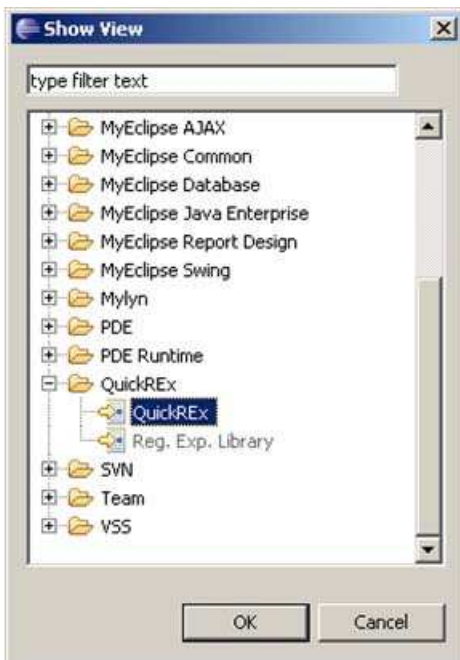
Show View

type filter text

MyEclipse AJAX
MyEclipse Common
MyEclipse Database
MyEclipse Java Enterprise
MyEclipse Report Design
MyEclipse Swing
Mylyn
PDE
PDE Runtime
QuickREx
QuickREx
Reg. Exp. Library
SVN
Team
VSS

OK
Cancel